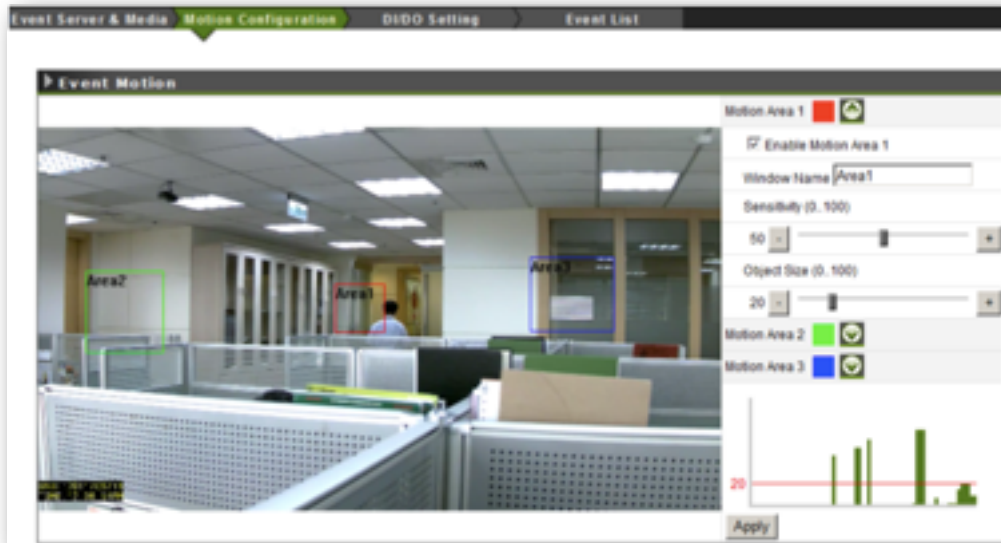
Event Server & Media | Motion Configuration | DI/DO Setting | Event List

Event Motion

Area2
Area1
Area3
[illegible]

Motion Area 1
☑ Enable Motion Area 1
Window Name Area1
Sensitivity (0..100)
50 - +
Object Size (0..100)
20 - +
Motion Area 2
Motion Area 3
20
Apply